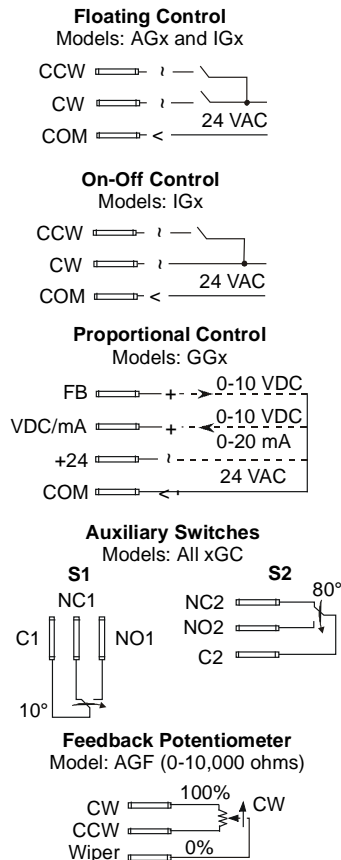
**Floating Control**
Models: AGx and IGx

CCW
CW
COM
24 VAC

**On-Off Control**
Models: IGx

CCW
CW
COM
24 VAC

**Proportional Control**
Models: GGx

FB
+
0-10 VDC
VDC/mA
+
0-10 VDC
0-20 mA
+24
24 VAC
COM

**Auxiliary Switches**
Models: All xGC

**S1**
NC1
C1
NO1
10°

**S2**
80°
NC2
NO2
C2

**Feedback Potentiometer**
Model: AGF (0-10,000 ohms)

CW
100%
CW
CCW
Wiper
0%